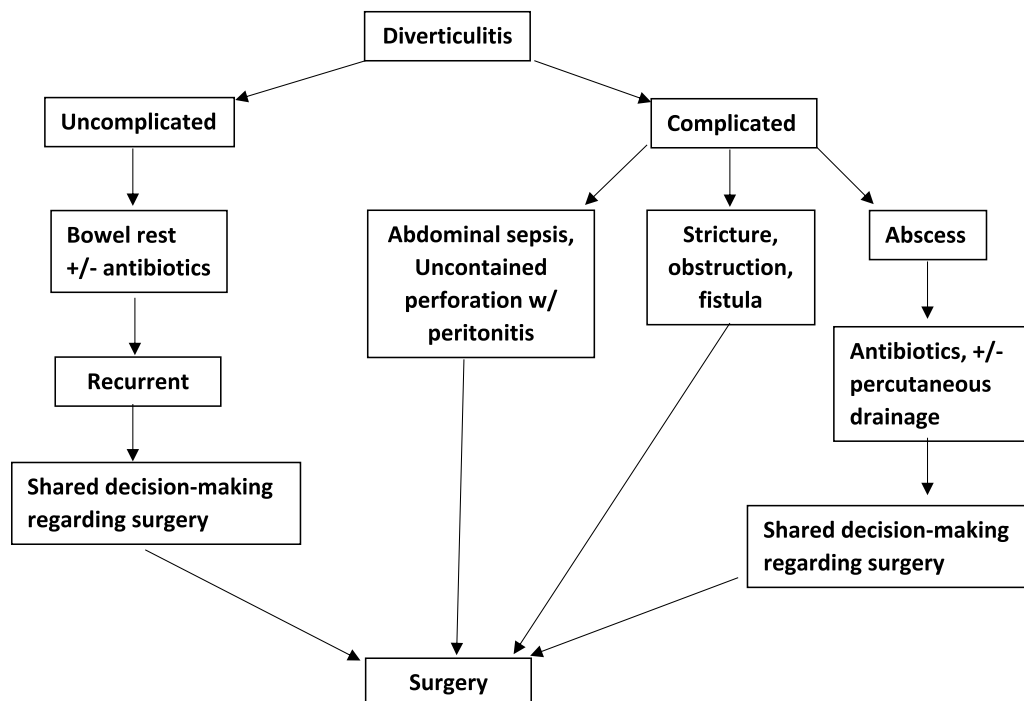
Diverticulitis

Uncomplicated

Complicated

Bowel rest +/- antibiotics

Abdominal sepsis, Uncontained perforation w/ peritonitis

Stricture, obstruction, fistula

Abscess

Recurrent

Antibiotics, +/- percutaneous drainage

Shared decision-making regarding surgery

Shared decision-making regarding surgery

Surgery